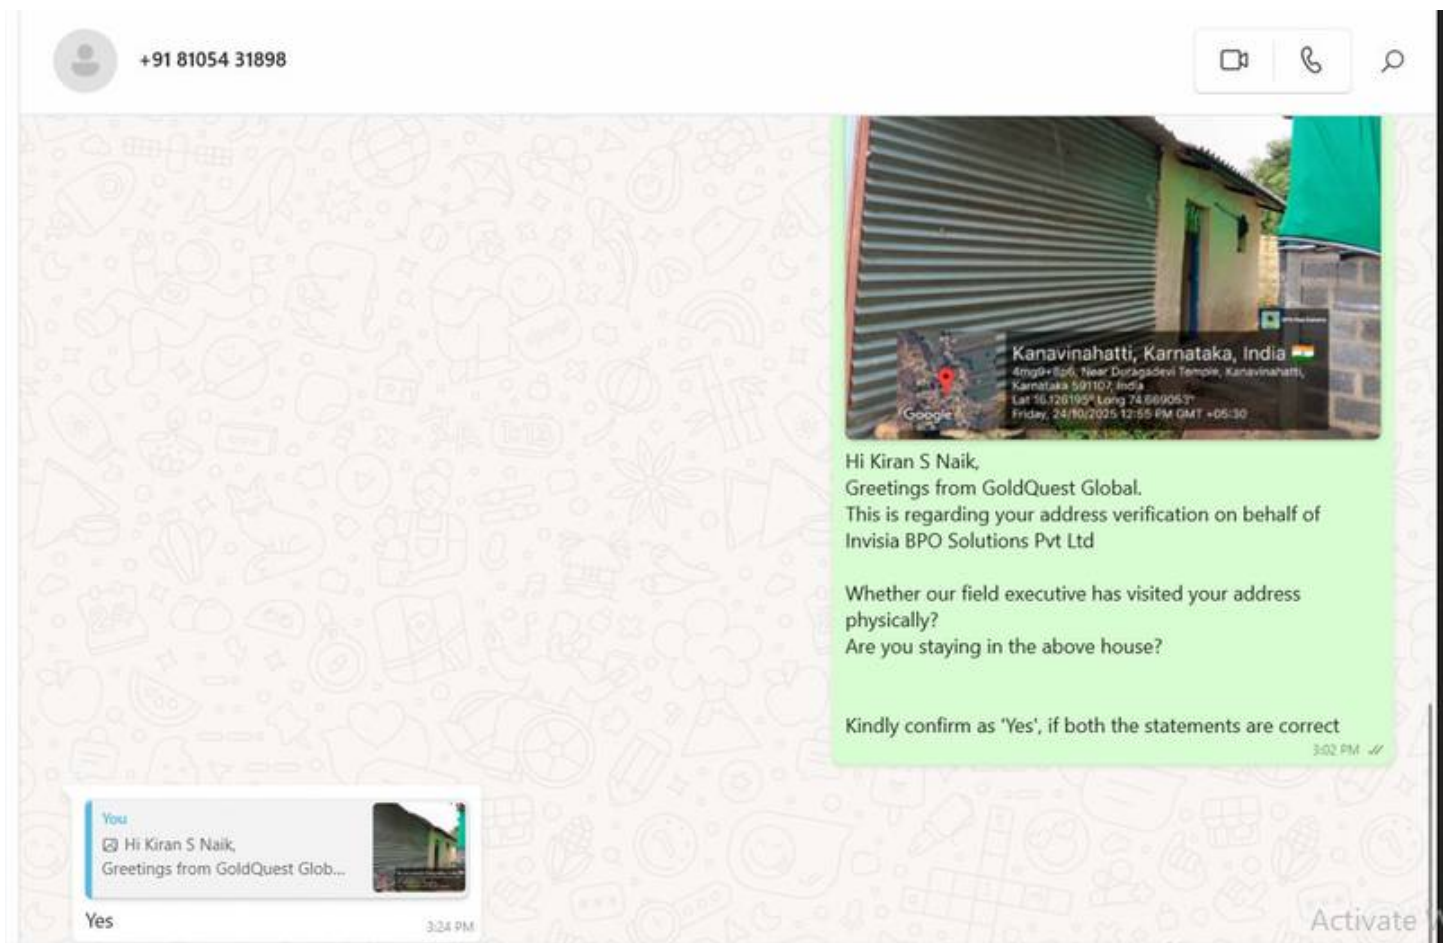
+91 81054 31898

Kanavinahatti, Karnataka, India
4mg9+8p6, Near Duragadevi Temple, Kanavinahatti, Karnataka 591107, India
Lat 16.126195° Long 74.669053°
Friday, 24/10/2025 12:55 PM GMT +05:30
Google

Hi Kiran S Naik,
Greetings from GoldQuest Global.
This is regarding your address verification on behalf of Invisia BPO Solutions Pvt Ltd

Whether our field executive has visited your address physically?
Are you staying in the above house?

Kindly confirm as 'Yes', if both the statements are correct
3:02 PM

You
Hi Kiran S Naik,
Greetings from GoldQuest Glob...
Yes
3:24 PM

Activate